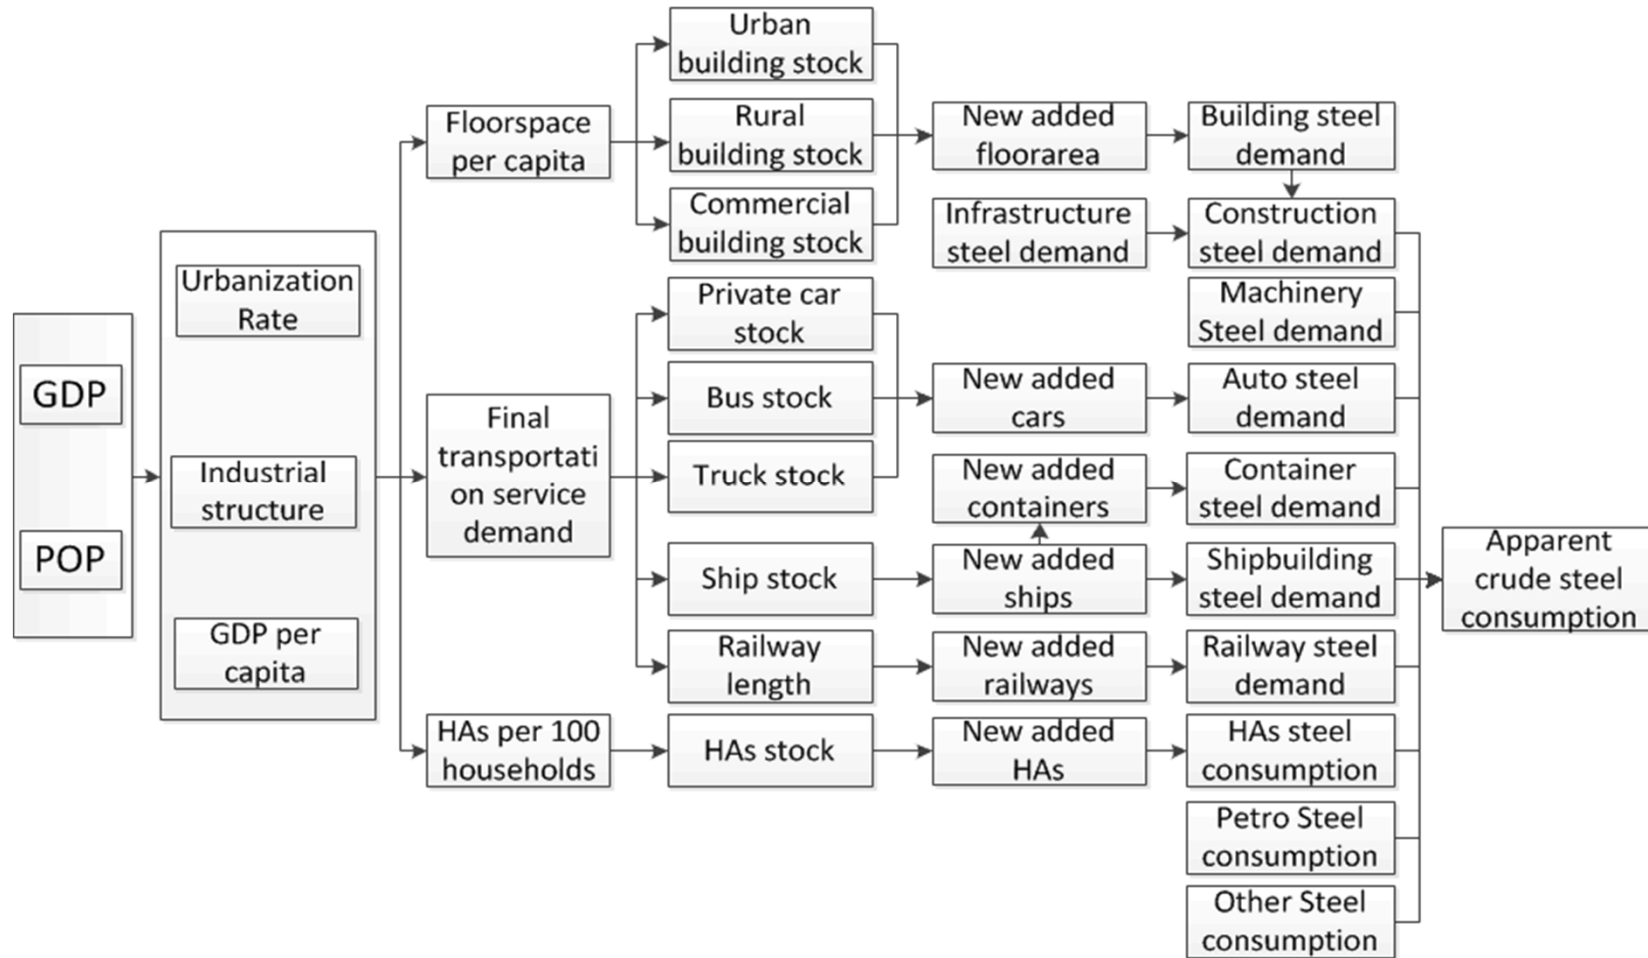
GDP

POP

Urbanization Rate

Industrial structure

GDP per capita

Floorspace per capita

Final transportati on service demand

HAs per 100 households

Urban building stock

Rural building stock

Commercial building stock

Private car stock

Bus stock

Truck stock

Ship stock

Railway length

HAs stock

New added floorarea

Infrastructure steel demand

New added cars

New added containers

New added ships

New added railways

New added HAs

Building steel demand

Construction steel demand

Machinery Steel demand

Auto steel demand

Container steel demand

Shipbuilding steel demand

Railway steel demand

HAs steel consumption

Petro Steel consumption

Other Steel consumption

Apparent crude steel consumption